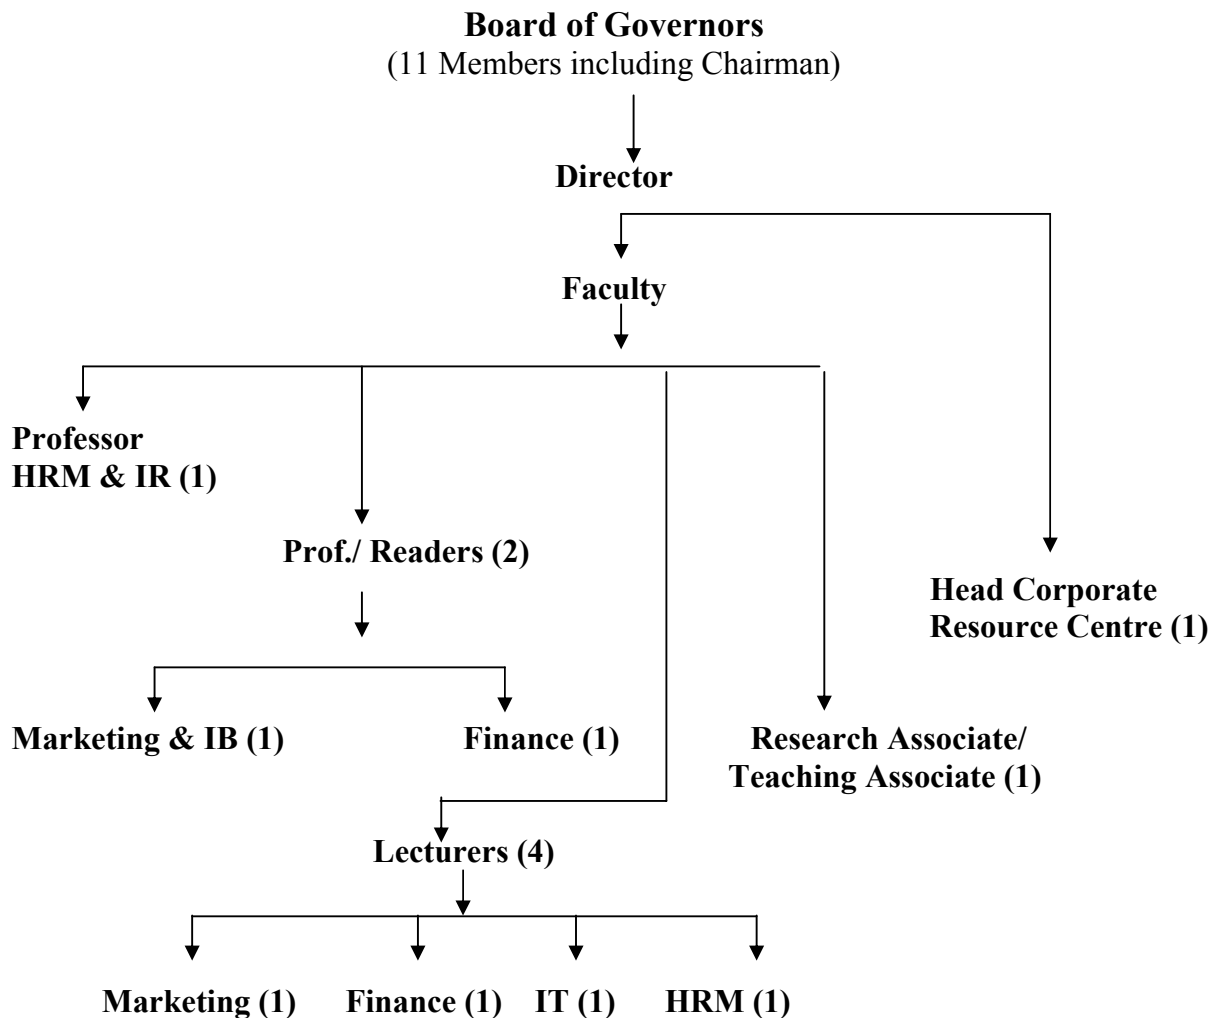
Board of Governors
(11 Members including Chairman)

Director

Faculty

Professor
HRM & IR (1)

Prof./ Readers (2)

Marketing & IB (1)

Finance (1)

Lecturers (4)

Marketing (1)

Finance (1)

IT (1)

HRM (1)

Research Associate/
Teaching Associate (1)

Head Corporate
Resource Centre (1)